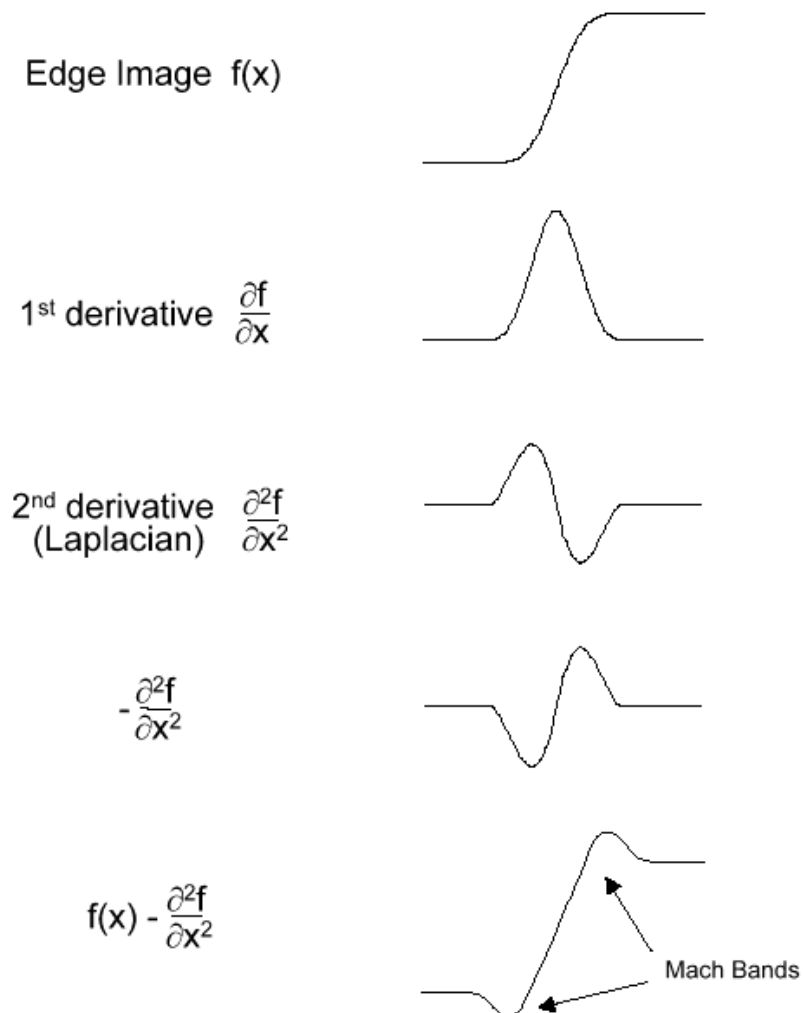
Edge Image f(x)

1$^{st}$ derivative $\frac{\partial f}{\partial x}$

2$^{nd}$ derivative (Laplacian) $\frac{\partial^2 f}{\partial x^2}$

$-\frac{\partial^2 f}{\partial x^2}$

$f(x) - \frac{\partial^2 f}{\partial x^2}$

Mach Bands